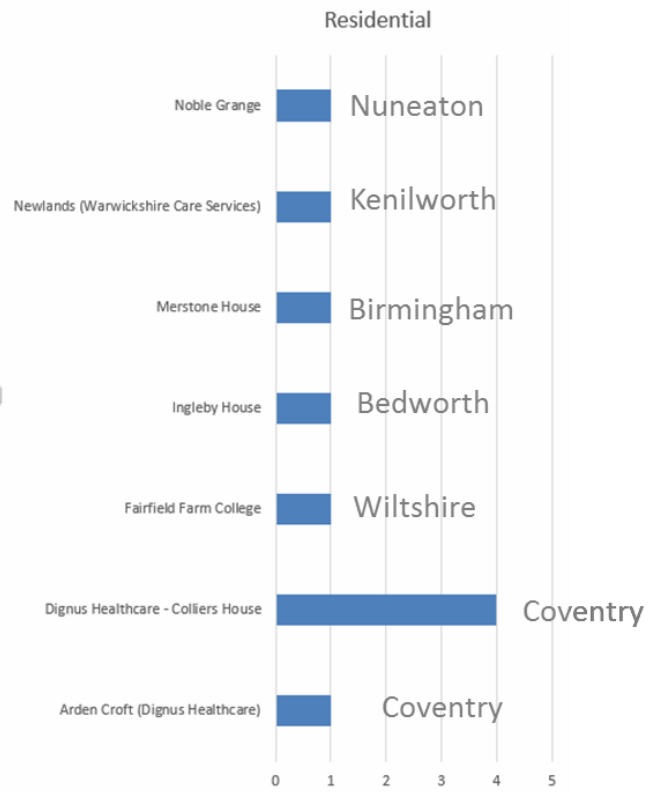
Residential

Noble Grange
Nuneaton

Newlands (Warwickshire Care Services)
Kenilworth

Merstone House
Birmingham

Ingleby House
Bedworth

Fairfield Farm College
Wiltshire

Dignus Healthcare - Colliers House
Coventry

Arden Croft (Dignus Healthcare)
Coventry

0 1 2 3 4 5